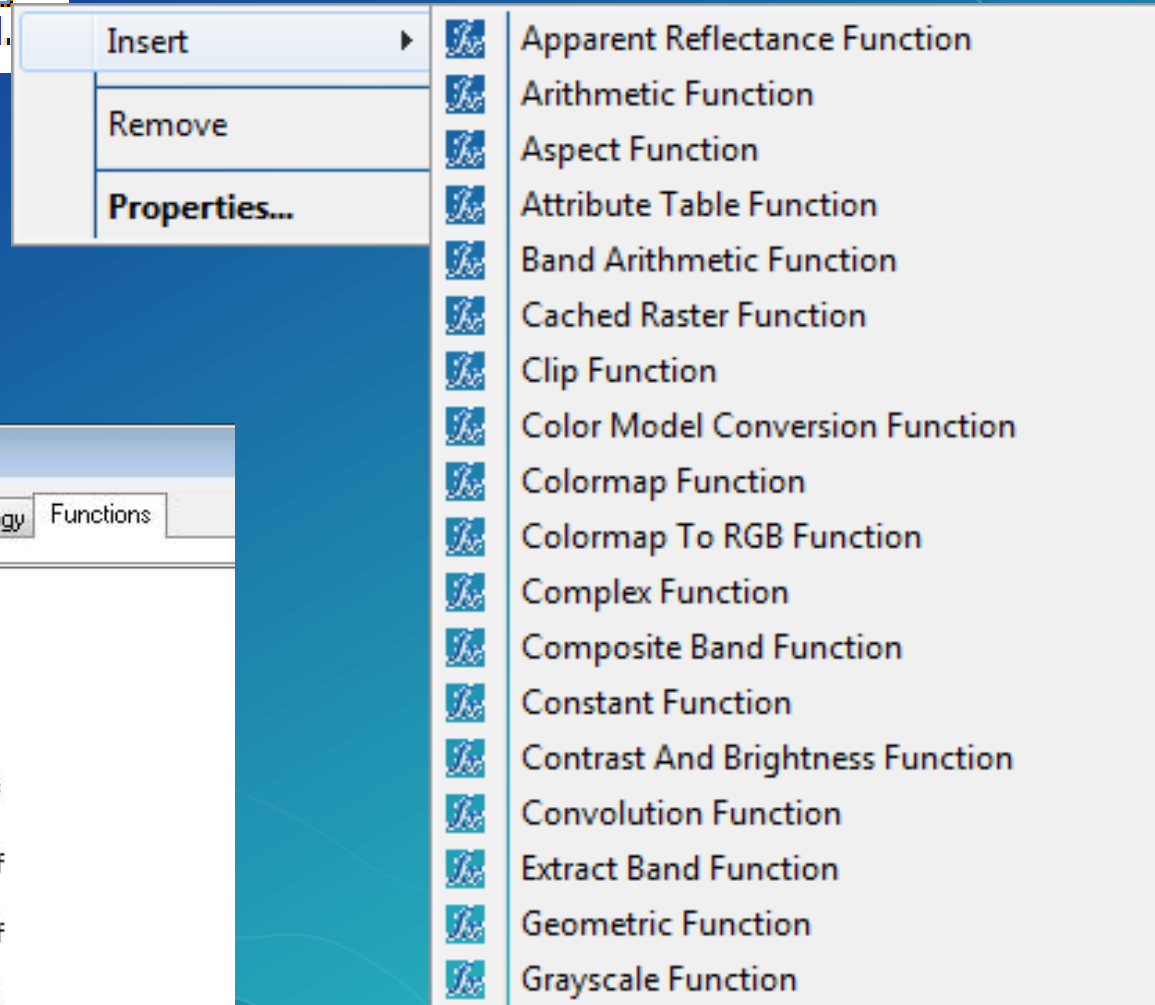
Insert
Remove
Properties...

gy Functions

Apparent Reflectance Function
Arithmetic Function
Aspect Function
Attribute Table Function
Band Arithmetic Function
Cached Raster Function
Clip Function
Color Model Conversion Function
Colormap Function
Colormap To RGB Function
Complex Function
Composite Band Function
Constant Function
Contrast And Brightness Function
Convolution Function
Extract Band Function
Geometric Function
Grayscale Function